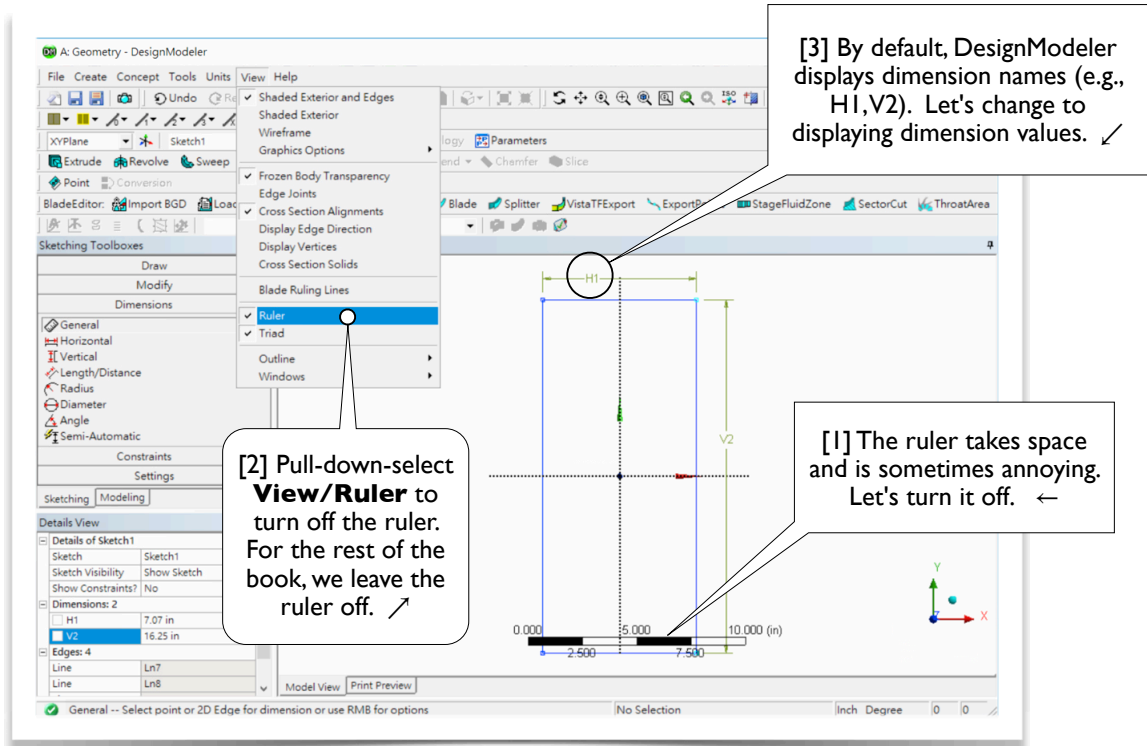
A: Geometry - DesignModeler

File Create Concept Tools Units View Help

Undo Re

XYPlane Sketch1

Extrude Revolve Sweep

Point Conversion

BladeEditor: Import BGD Loa

Sketching Toolboxes

Draw

Modify

Dimensions

General
Horizontal
Vertical
Length/Distance
Radius
Diameter
Angle
Semi-Automatic

Constraints

Settings

Sketching Modeling

Details View

| Details of Sketch1 | |
|---|---|
| Sketch | Sketch1 |
| Sketch Visibility | Show Sketch |
| Show Constraints? | No |
| Dimensions: 2 | |
| H1 | 7.07 in |
| V2 | 16.25 in |
| Edges: 4 | |
| Line | Ln7 |
| Line | Ln8 |

Shaded Exterior and Edges
Shaded Exterior
Wireframe
Graphics Options
Frozen Body Transparency
Edge Joints
Cross Section Alignments
Display Edge Direction
Display Vertices
Cross Section Solids
Blade Ruling Lines
Ruler
Triad
Outline
Windows

logy Parameters

lend Chamfer Slice

Blade Splitter VistaTFExport ExportP StageFluidZone SectorCut ThroatArea

[3] By default, DesignModeler displays dimension names (e.g., H1,V2). Let's change to displaying dimension values. ↙

H1

V2

[2] Pull-down-select **View/Ruler** to turn off the ruler. For the rest of the book, we leave the ruler off. ↗

[1] The ruler takes space and is sometimes annoying. Let's turn it off. ←

0.000 5.000 10.000 (in)
2.500 7.500

Y
X

Model View Print Preview

General -- Select point or 2D Edge for dimension or use RMB for options No Selection Inch Degree 0 0